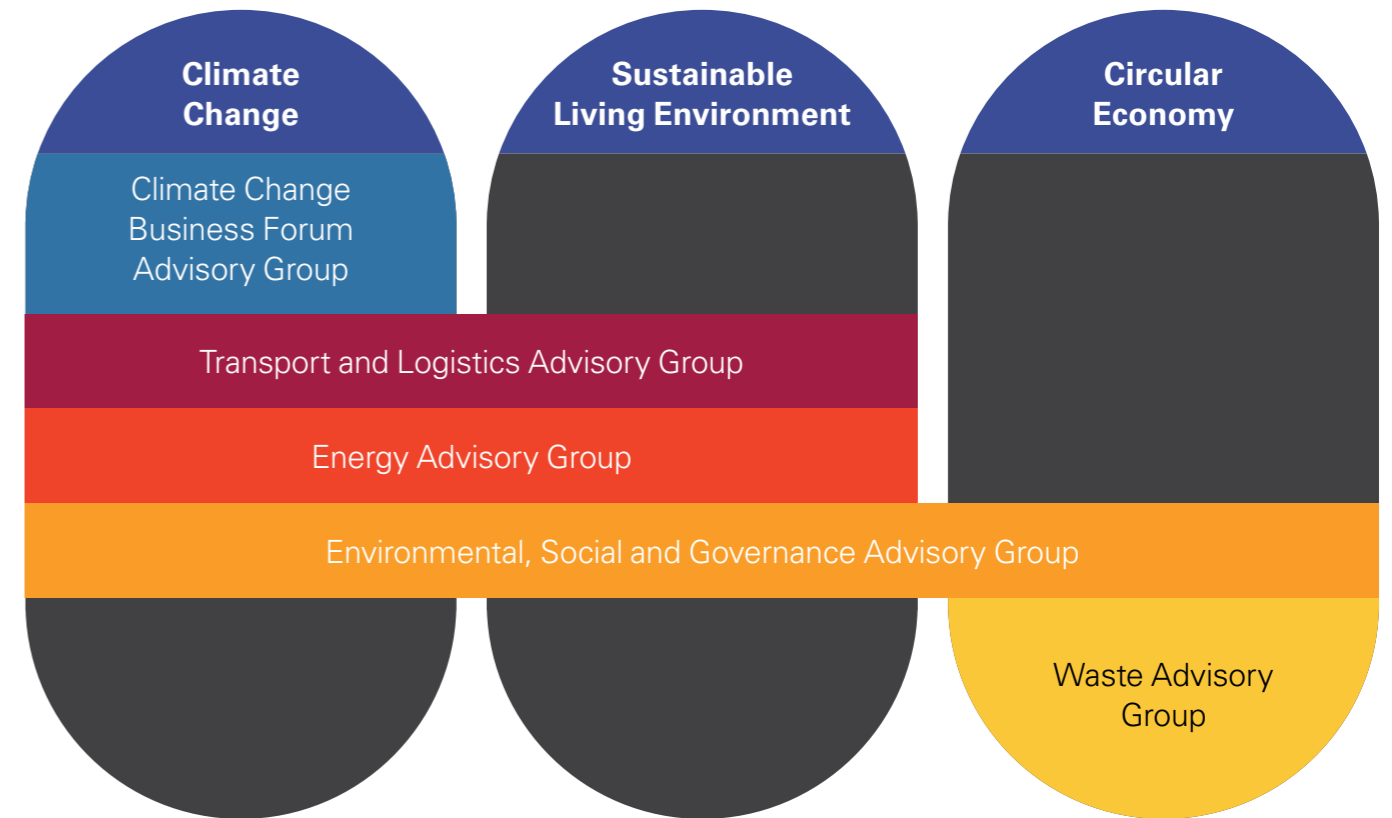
Climate Change

Sustainable Living Environment

Circular Economy

Climate Change Business Forum Advisory Group

Transport and Logistics Advisory Group

Energy Advisory Group

Environmental, Social and Governance Advisory Group

Waste Advisory Group